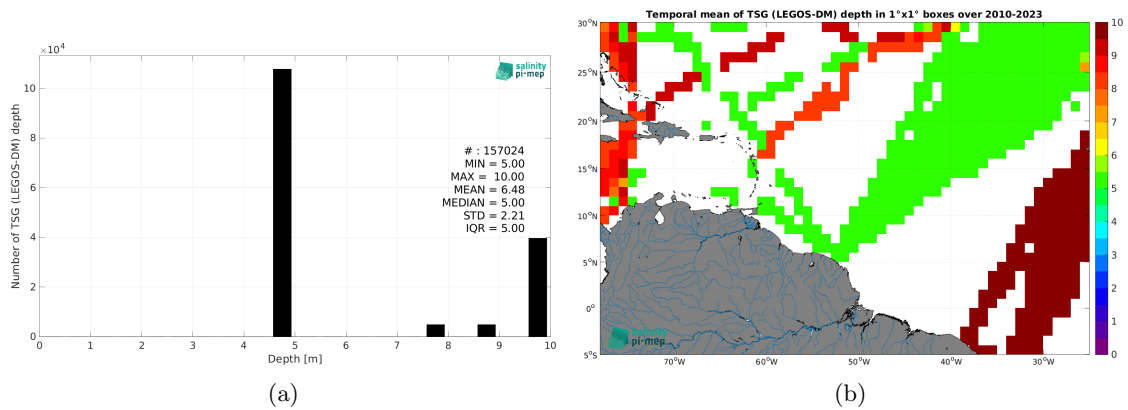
$\times10^4$

salinity pi-mep

Number of TSG (LEGOS-DM) depth

10
8
6
4
2
0

#: 157024
MIN = 5.00
MAX = 10.00
MEAN = 6.48
MEDIAN = 5.00
STD = 2.21
IQR = 5.00

0 1 2 3 4 5 6 7 8 9 10
Depth [m]

(a)

Temporal mean of TSG (LEGOS-DM) depth in 1°x1° boxes over 2010-2023

30°N
25°N
20°N
15°N
10°N
5°N
0°
5°S

70°W 60°W 50°W 40°W 30°W

salinity pi-mep

10
9
8
7
6
5
4
3
2
1
0

(b)